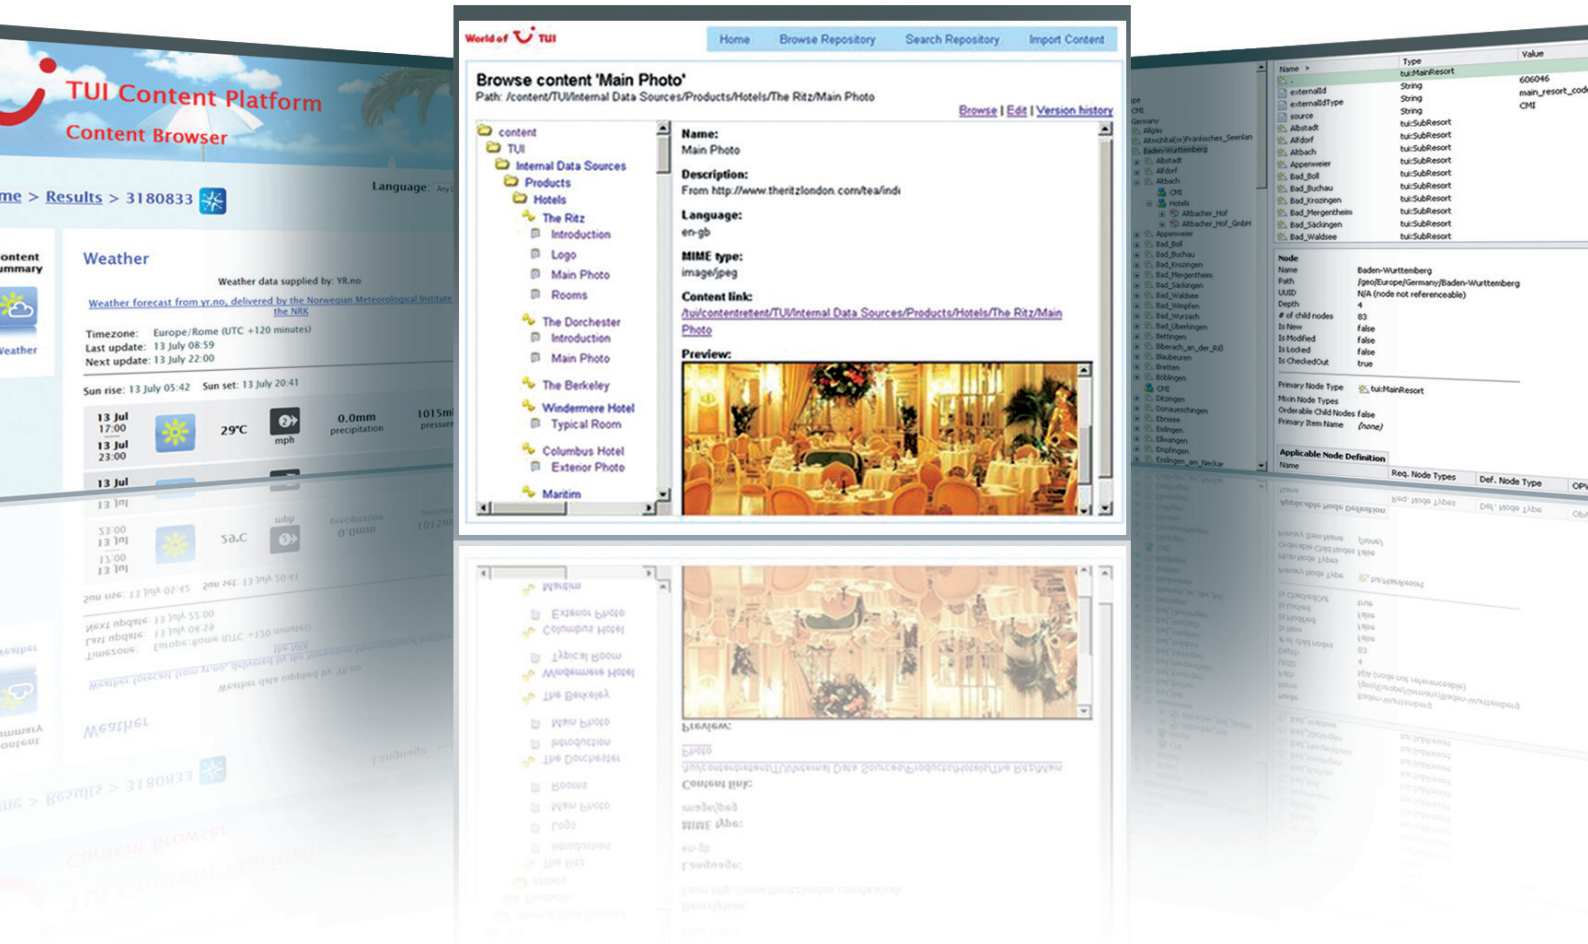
TUI Content Platform
Content Browser

me > Results > 3180833

Language: Any

ontent
mmary

Weather

Weather data supplied by: YR.no

Weather forecast from yr.no, delivered by the Norwegian Meteorological Institute the NRK

Timezone: Europe/Rome (UTC +120 minutes)
Last update: 13 July 08:59
Next update: 13 July 22:00

Sun rise: 13 July 05:42 Sun set: 13 July 20:41

| 13 Jul 17:00 | | 29°C | mph | 0.0mm precipitation | 1015m pressure |
|---|---|---|---|---|---|
| 13 Jul 23:00 | | | | | |
| 13 Jul | | | | | |

Weather

World of TUI

Home | Browse Repository | Search Repository | Import Content

Browse content 'Main Photo'
Path: /content/TUI/Internal Data Sources/Products/Hotels/The Ritz/Main Photo

Browse | Edit | Version history

content
TUI
Internal Data Sources
Products
Hotels
The Ritz
Introduction
Logo
Main Photo
Rooms
The Dorchester
Introduction
Main Photo
The Berkeley
Windermere Hotel
Typical Room
Columbus Hotel
Exterior Photo
Maritim

Name:
Main Photo
Description:
From http://www.theritzlondon.com/tea/ind
Language:
en-gb
MIME type:
image/jpeg
Content link:
/tui/contentretrent/TUI/Internal Data Sources/Products/Hotels/The Ritz/Main Photo
Preview:

| Name | Type | Value |
|---|---|---|
| | tui:MainResort | |
| externalId | String | 606046 |
| externalIdType | String | main_resort_cod |
| source | String | CMI |
| Albstadt | tui:SubResort | |
| Alfdorf | tui:SubResort | |
| Altbach | tui:SubResort | |
| Appenweier | tui:SubResort | |
| Bad_Boll | tui:SubResort | |
| Bad_Buchau | tui:SubResort | |
| Bad_Krozingen | tui:SubResort | |
| Bad_Mergentheim | tui:SubResort | |
| Bad_Sackingen | tui:SubResort | |
| Bad_Waldsee | tui:SubResort | |

Node
Name: Baden-Wurttemberg
Path: /geo/Europe/Germany/Baden-Wurttemberg
UUID: N/A (node not referenceable)
Depth: 4
# of child nodes: 83
Is New: false
Is Modified: false
Is Locked: false
Is CheckedOut: true

Primary Node Type: tui:MainResort
Mixin Node Types
Orderable Child Nodes: false
Primary Item Name: (none)

Applicable Node Definition
Name | Req. Node Types | Def. Node Type | Opt

Germany
Allgau
Baden-Wurttemberg
Albstadt
Alfdorf
Altbach
CMI
Hotels
Altbacher_Hof
Altbacher_Hof_GmbH
Appenweier
Bad_Boll
Bad_Buchau
Bad_Krozingen
Bad_Mergentheim
Bad_Sackingen
Bad_Waldsee
Bad_Wimpfen
Bad_Wurzach
Bad_Uberlingen
Bettingen
Biberach_an_der_Riß
Blaubeuren
Bretten
Boblingen
CMI
Ditzingen
Donaueschingen
Ebnisee
Esslingen
Ellwangen
Empfingen
Esslingen_am_Neckar